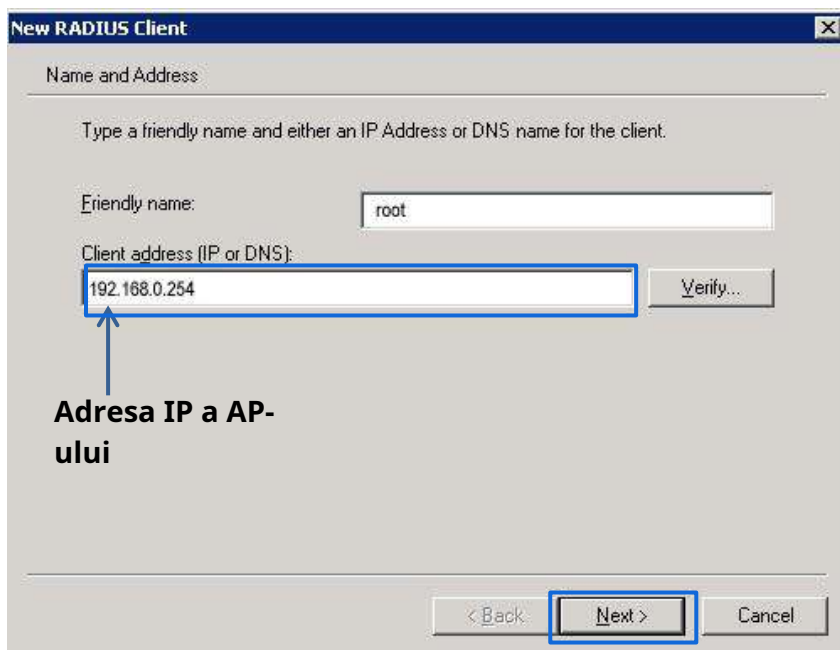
New RADIUS Client

Name and Address

Type a friendly name and either an IP Address or DNS name for the client.

Friendly name: root

Client address (IP or DNS):

192.168.0.254

Verify...

Adresa IP a AP-ului

< Back Next > Cancel